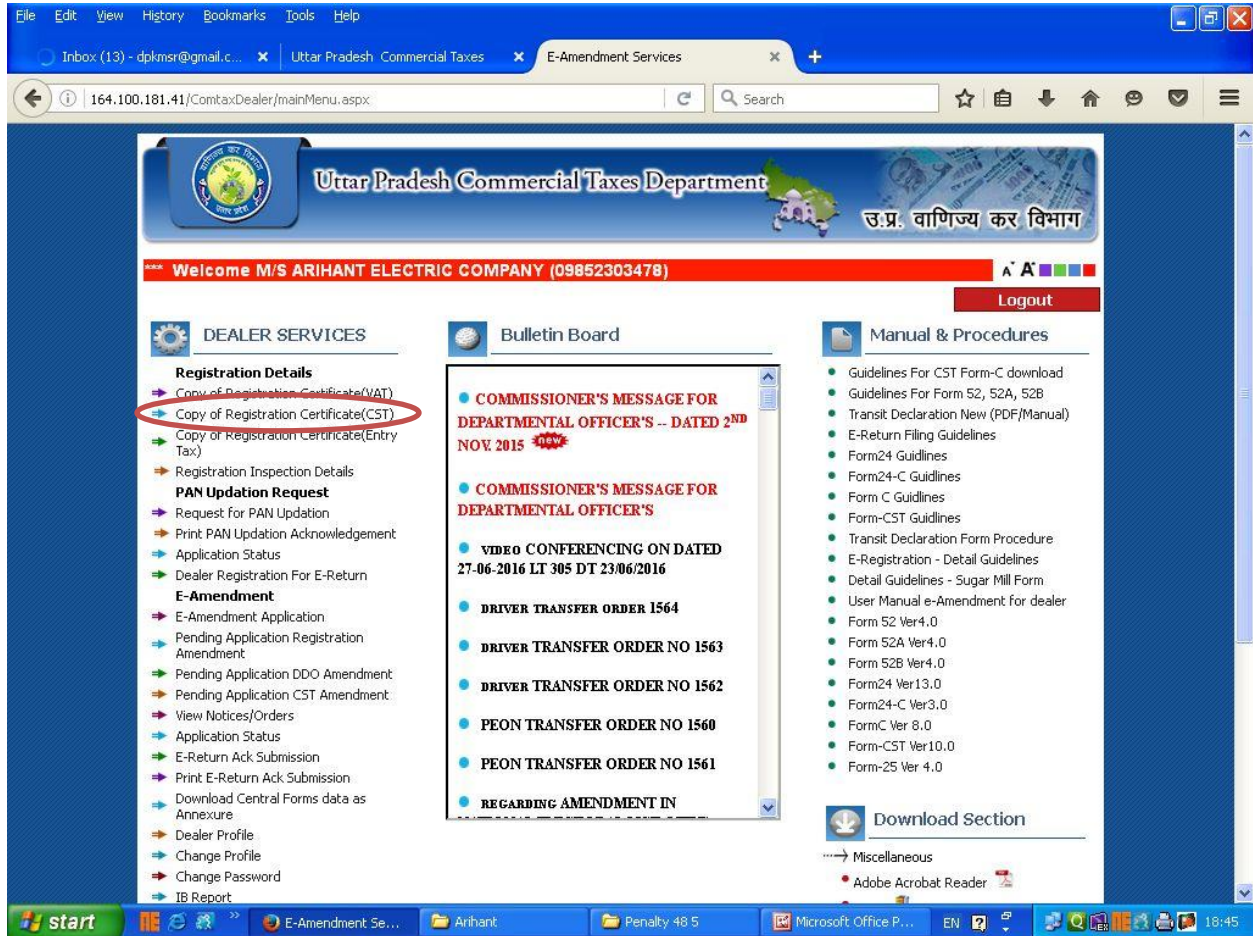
File Edit View History Bookmarks Tools Help

Inbox (13) - dpkmsr@gmail.c... × Uttar Pradesh Commercial Taxes × E-Amendment Services × +

164.100.181.41/ComtaxDealer/mainMenu.aspx

Search

Uttar Pradesh Commercial Taxes Department

उ.प्र. वाणिज्य कर विभाग

*** Welcome M/S ARIHANT ELECTRIC COMPANY (09852303478)

A A

Logout

DEALER SERVICES

Registration Details
Copy of Registration Certificate(VAT)
Copy of Registration Certificate(CST)
Copy of Registration Certificate(Entry Tax)
Registration Inspection Details
PAN Updation Request
Request for PAN Updation
Print PAN Updation Acknowledgement
Application Status
Dealer Registration For E-Return
E-Amendment
E-Amendment Application
Pending Application Registration Amendment
Pending Application DDO Amendment
Pending Application CST Amendment
View Notices/Orders
Application Status
E-Return Ack Submission
Print E-Return Ack Submission
Download Central Forms data as Annexure
Dealer Profile
Change Profile
Change Password
IB Report

Bulletin Board

COMMISSIONER'S MESSAGE FOR DEPARTMENTAL OFFICER'S -- DATED 2ND NOV. 2015 new

COMMISSIONER'S MESSAGE FOR DEPARTMENTAL OFFICER'S

VIDEO CONFERENCING ON DATED 27-06-2016 LT 305 DT 23/06/2016

DRIVER TRANSFER ORDER 1564

DRIVER TRANSFER ORDER NO 1563

DRIVER TRANSFER ORDER NO 1562

PEON TRANSFER ORDER NO 1560

PEON TRANSFER ORDER NO 1561

REGARDING AMENDMENT IN

Manual & Procedures

Guidelines For CST Form-C download
Guidelines For Form 52, 52A, 52B
Transit Declaration New (PDF/Manual)
E-Return Filing Guidelines
Form24 Guidlines
Form24-C Guidlines
Form C Guidlines
Form-CST Guidlines
Transit Declaration Form Procedure
E-Registration - Detail Guidelines
Detail Guidelines - Sugar Mill Form
User Manual e-Amendment for dealer
Form 52 Ver4.0
Form 52A Ver4.0
Form 52B Ver4.0
Form24 Ver13.0
Form24-C Ver3.0
FormC Ver 8.0
Form-CST Ver10.0
Form-25 Ver 4.0

Download Section

Miscellaneous
Adobe Acrobat Reader

start E-Amendment Se... Arihant Penalty 48 5 Microsoft Office P... EN 18:45